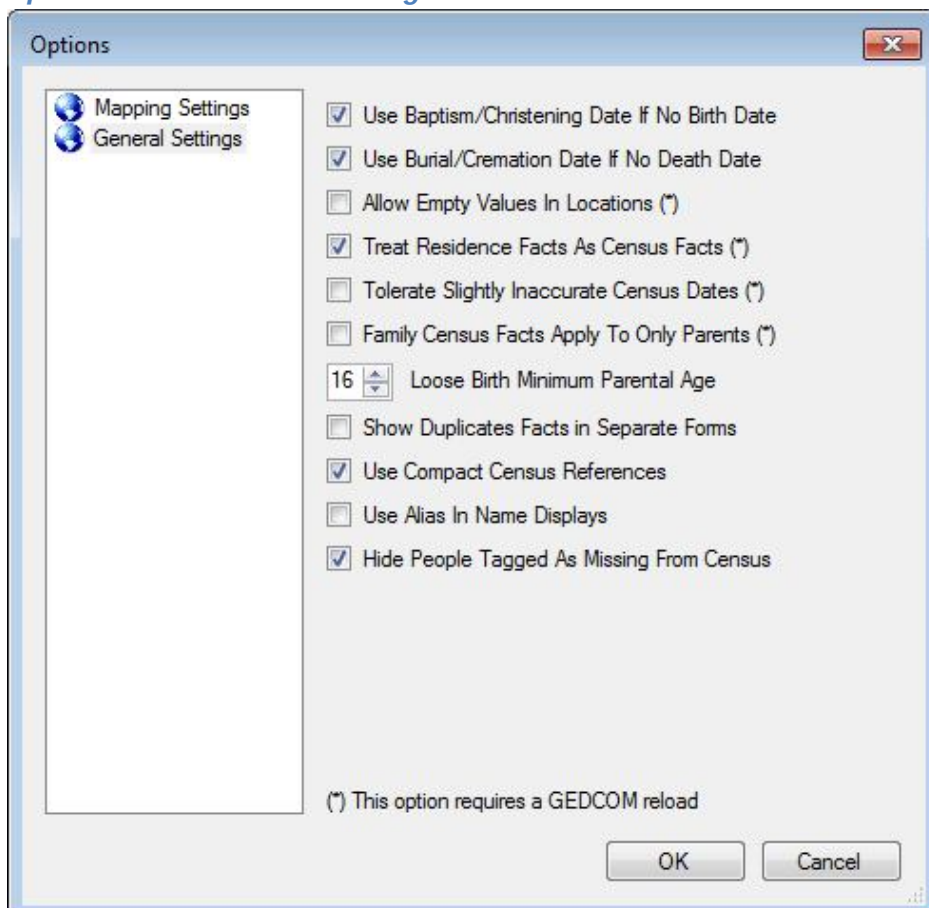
Options

Mapping Settings
General Settings

Use Baptism/Christening Date If No Birth Date
Use Burial/Cremation Date If No Death Date
Allow Empty Values In Locations (*)
Treat Residence Facts As Census Facts (*)
Tolerate Slightly Inaccurate Census Dates (*)
Family Census Facts Apply To Only Parents (*)
16 Loose Birth Minimum Parental Age
Show Duplicates Facts in Separate Forms
Use Compact Census References
Use Alias In Name Displays
Hide People Tagged As Missing From Census

(*) This option requires a GEDCOM reload

OK
Cancel